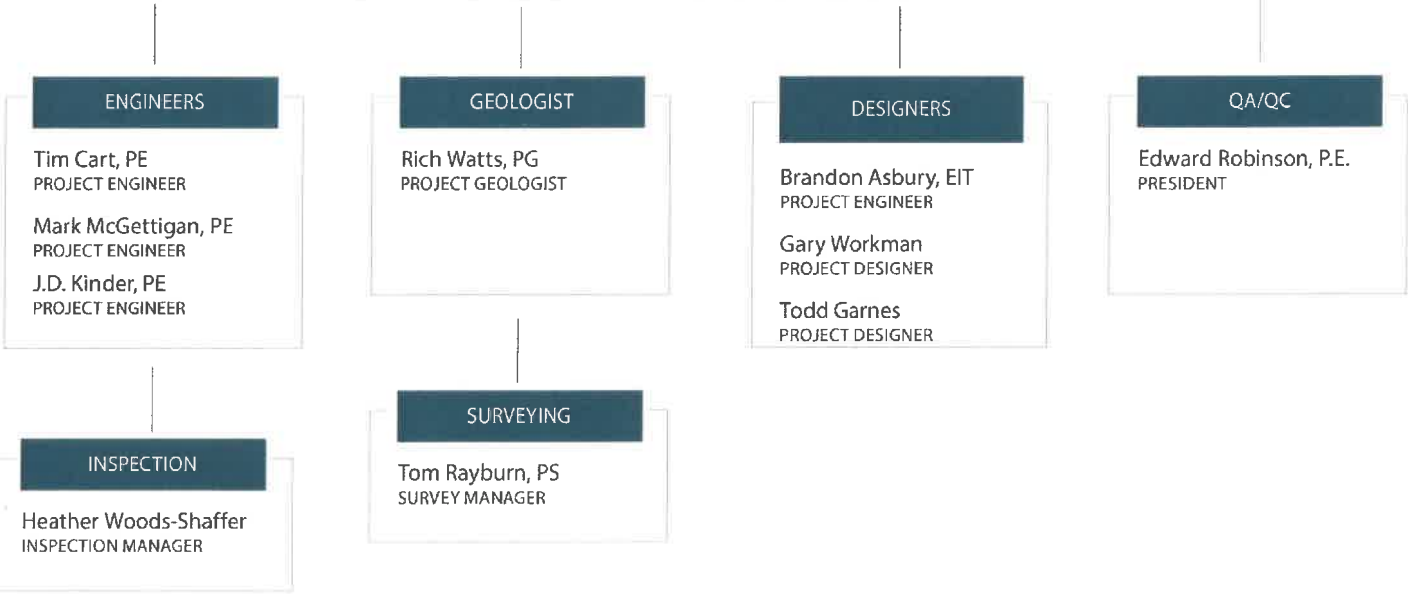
ENGINEERS

Tim Cart, PE
PROJECT ENGINEER

Mark McGettigan, PE
PROJECT ENGINEER

J.D. Kinder, PE
PROJECT ENGINEER

INSPECTION

Heather Woods-Shaffer
INSPECTION MANAGER

GEOLOGIST

Rich Watts, PG
PROJECT GEOLOGIST

SURVEYING

Tom Rayburn, PS
SURVEY MANAGER

DESIGNERS

Brandon Asbury, EIT
PROJECT ENGINEER

Gary Workman
PROJECT DESIGNER

Todd Garnes
PROJECT DESIGNER

QA/QC

Edward Robinson, P.E.
PRESIDENT